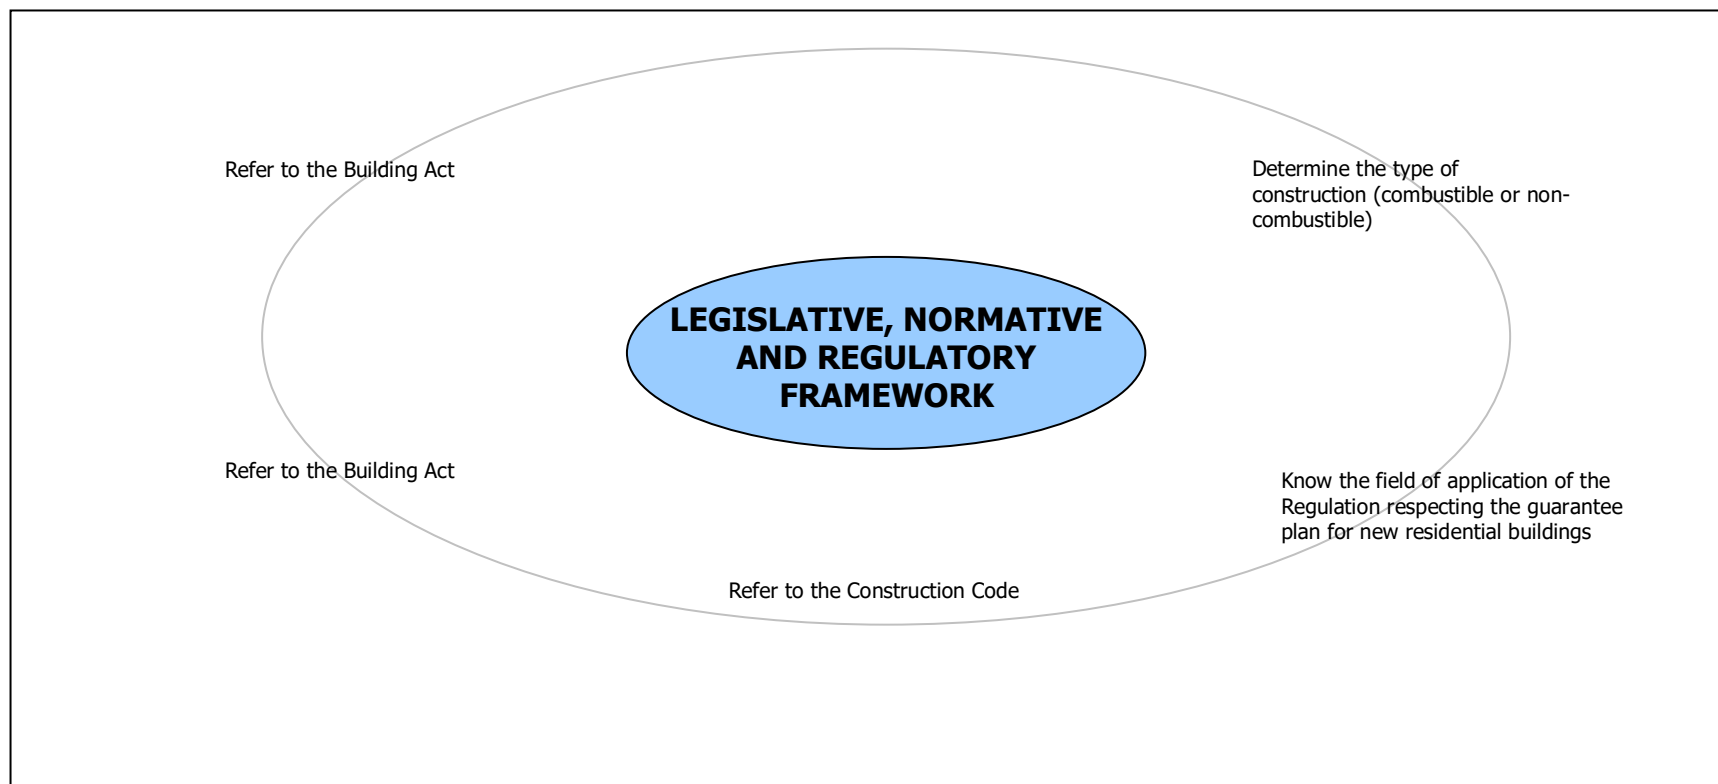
Refer to the Building Act

Determine the type of construction (combustible or non-combustible)

LEGISLATIVE, NORMATIVE AND REGULATORY FRAMEWORK

Refer to the Building Act

Know the field of application of the Regulation respecting the guarantee plan for new residential buildings

Refer to the Construction Code